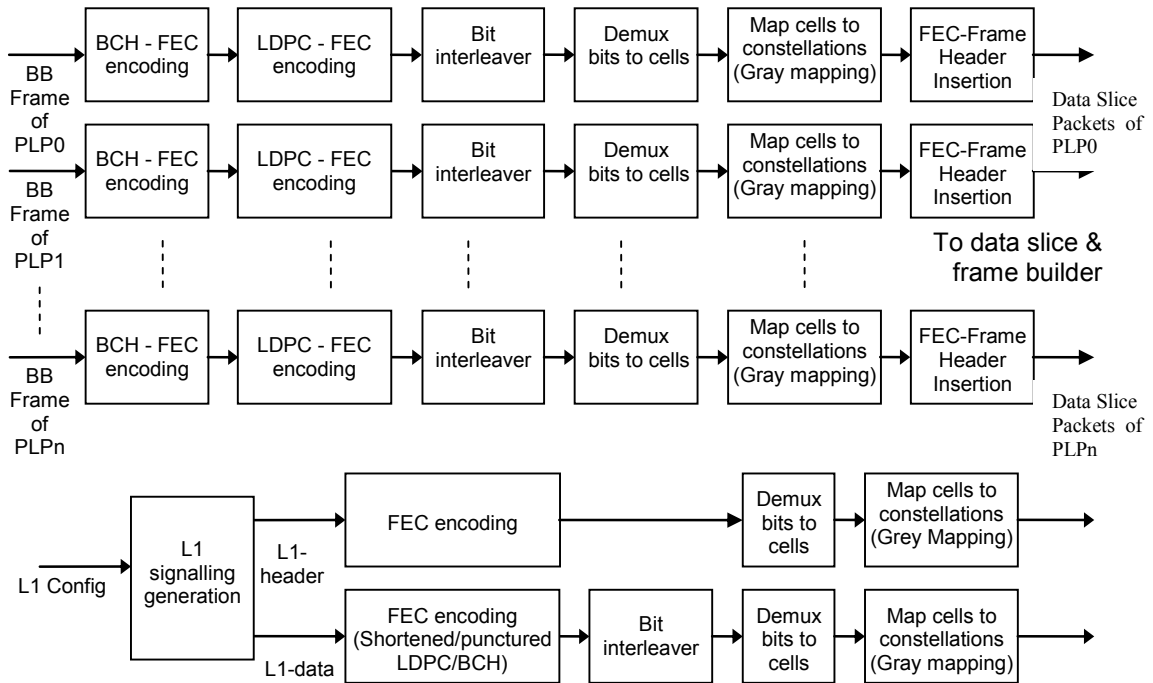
BB Frame of PLP0

BCH - FEC encoding

LDPC - FEC encoding

Bit interleaver

Demux bits to cells

Map cells to constellations (Gray mapping)

FEC-Frame Header Insertion

Data Slice Packets of PLP0

BB Frame of PLP1

BCH - FEC encoding

LDPC - FEC encoding

Bit interleaver

Demux bits to cells

Map cells to constellations (Gray mapping)

FEC-Frame Header Insertion

To data slice & frame builder

BB Frame of PLPn

BCH - FEC encoding

LDPC - FEC encoding

Bit interleaver

Demux bits to cells

Map cells to constellations (Gray mapping)

FEC-Frame Header Insertion

Data Slice Packets of PLPn

L1 Config

L1 signalling generation

L1-header

FEC encoding

Demux bits to cells

Map cells to constellations (Grey Mapping)

L1-data

FEC encoding (Shortened/punctured LDPC/BCH)

Bit interleaver

Demux bits to cells

Map cells to constellations (Gray mapping)